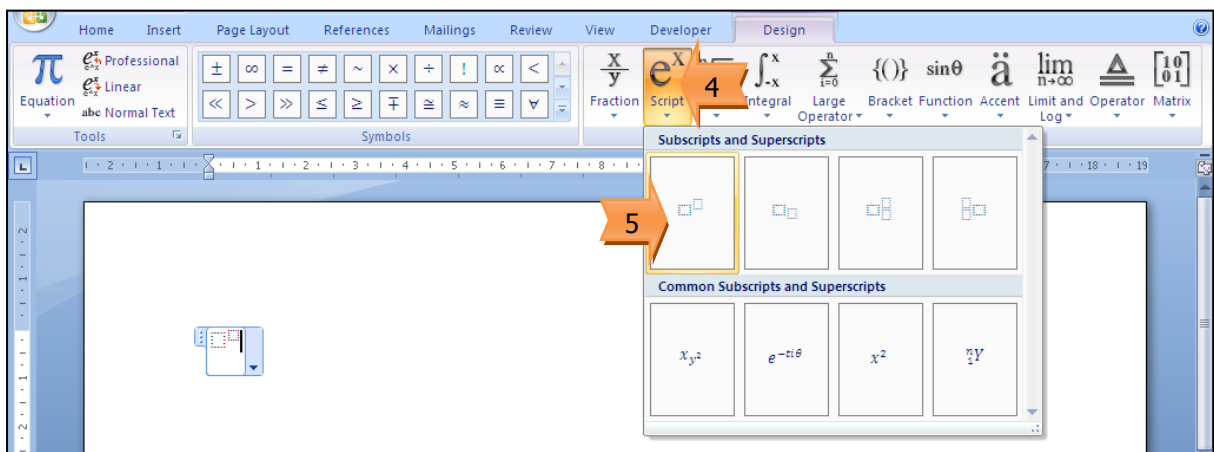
Home Insert Page Layout References Mailings Review View Developer Design

$\pi$ Equation

Professional
Linear
abc Normal Text

Tools

$\pm$ $\infty$ $=$ $\neq$ $\sim$ $\times$ $\div$ $!$ $\propto$ $<$
$\ll$ $>$ $\gg$ $\leq$ $\geq$ $\mp$ $\cong$ $\approx$ $\equiv$ $\forall$

Symbols

$\frac{x}{y}$ Fraction

$e^x$ Script

4

$\int_{-x}^{x}$ Integral

$\sum_{i=0}^{n}$ Large Operator

$\{()\}$ Bracket

$\sin\theta$ Function

$\ddot{a}$ Accent

$\lim_{n\to\infty}$ Limit and Log

Operator

$\begin{bmatrix}1&0\\0&1\end{bmatrix}$ Matrix

Subscripts and Superscripts

5

Common Subscripts and Superscripts

$x_{y^2}$

$e^{-i\omega t}$

$x^2$

${}_1^nY$